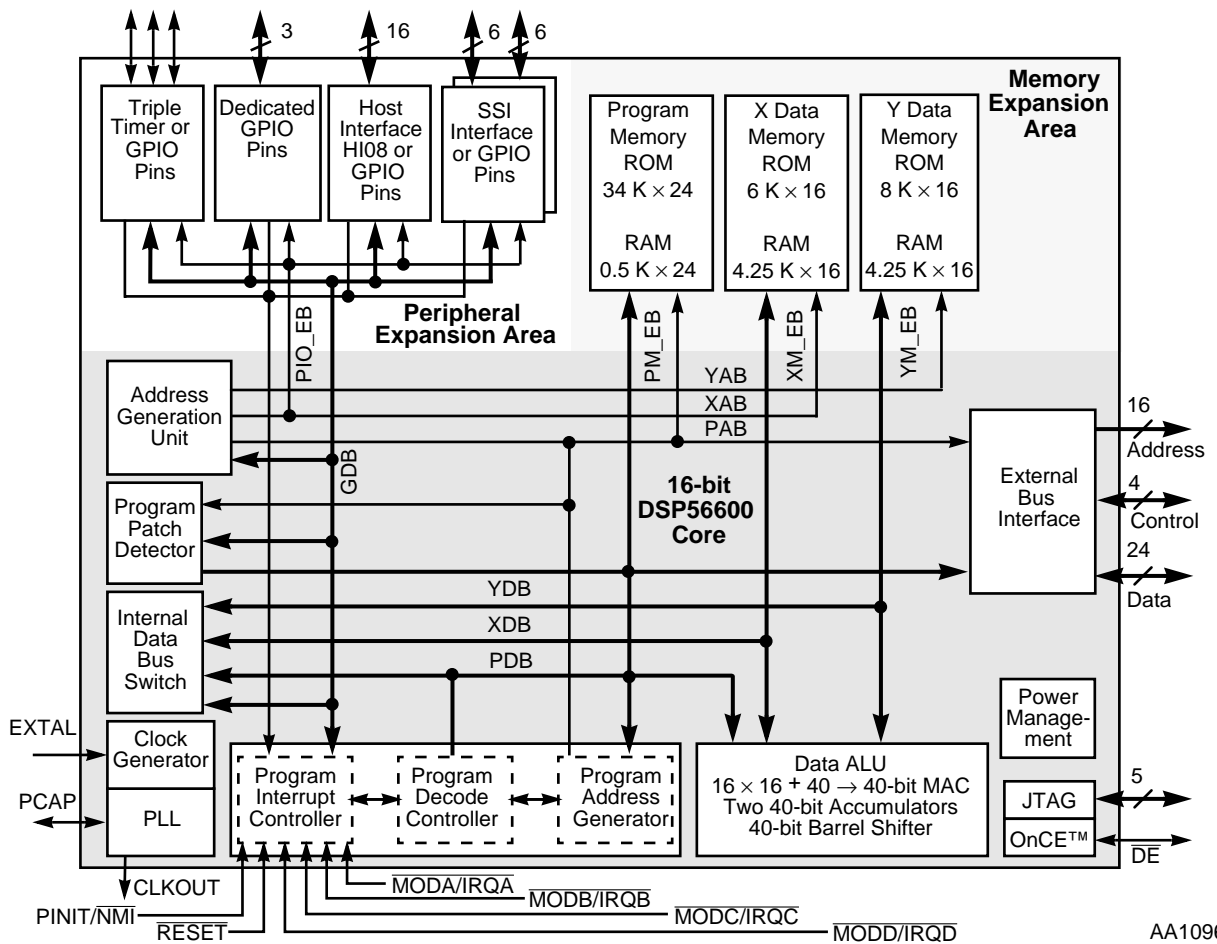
3
16
6
6

Triple Timer or GPIO Pins

Dedicated GPIO Pins

Host Interface HI08 or GPIO Pins

SSI Interface or GPIO Pins

Program Memory ROM 34 K × 24 RAM 0.5 K × 24

X Data Memory ROM 6 K × 16 RAM 4.25 K × 16

Y Data Memory ROM 8 K × 16 RAM 4.25 K × 16

Memory Expansion Area

Peripheral Expansion Area

PIO_EB
PM_EB
XM_EB
YM_EB

Address Generation Unit

YAB
XAB
PAB

16
Address

External Bus Interface

4
Control

24
Data

GDB

16-bit DSP56600 Core

Program Patch Detector

YDB
XDB
PDB

Internal Data Bus Switch

Power Manage-ment

EXTAL

Clock Generator

PCAP

PLL

Program Interrupt Controller

Program Decode Controller

Program Address Generator

Data ALU
$16 \times 16 + 40 \rightarrow$ 40-bit MAC
Two 40-bit Accumulators
40-bit Barrel Shifter

JTAG
5

OnCE™
$\overline{DE}$

CLKOUT
PINIT/$\overline{NMI}$
$\overline{RESET}$
$\overline{MODA/IRQA}$
$\overline{MODB/IRQB}$
$\overline{MODC/IRQC}$
$\overline{MODD/IRQD}$

AA109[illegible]